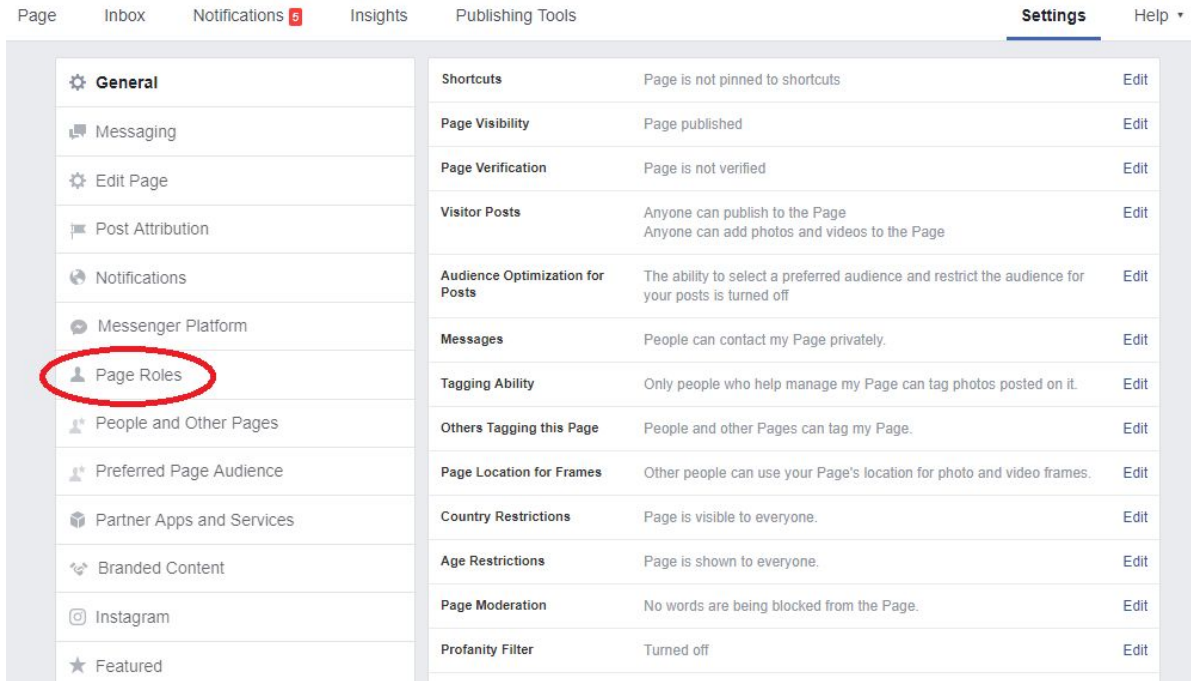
Page Inbox Notifications 5 Insights Publishing Tools Settings Help

General
Messaging
Edit Page
Post Attribution
Notifications
Messenger Platform
Page Roles
People and Other Pages
Preferred Page Audience
Partner Apps and Services
Branded Content
Instagram
Featured

| | | |
|---|---|---|
| Shortcuts | Page is not pinned to shortcuts | Edit |
| Page Visibility | Page published | Edit |
| Page Verification | Page is not verified | Edit |
| Visitor Posts | Anyone can publish to the Page<br>Anyone can add photos and videos to the Page | Edit |
| Audience Optimization for Posts | The ability to select a preferred audience and restrict the audience for your posts is turned off | Edit |
| Messages | People can contact my Page privately. | Edit |
| Tagging Ability | Only people who help manage my Page can tag photos posted on it. | Edit |
| Others Tagging this Page | People and other Pages can tag my Page. | Edit |
| Page Location for Frames | Other people can use your Page's location for photo and video frames. | Edit |
| Country Restrictions | Page is visible to everyone. | Edit |
| Age Restrictions | Page is shown to everyone. | Edit |
| Page Moderation | No words are being blocked from the Page. | Edit |
| Profanity Filter | Turned off | Edit |